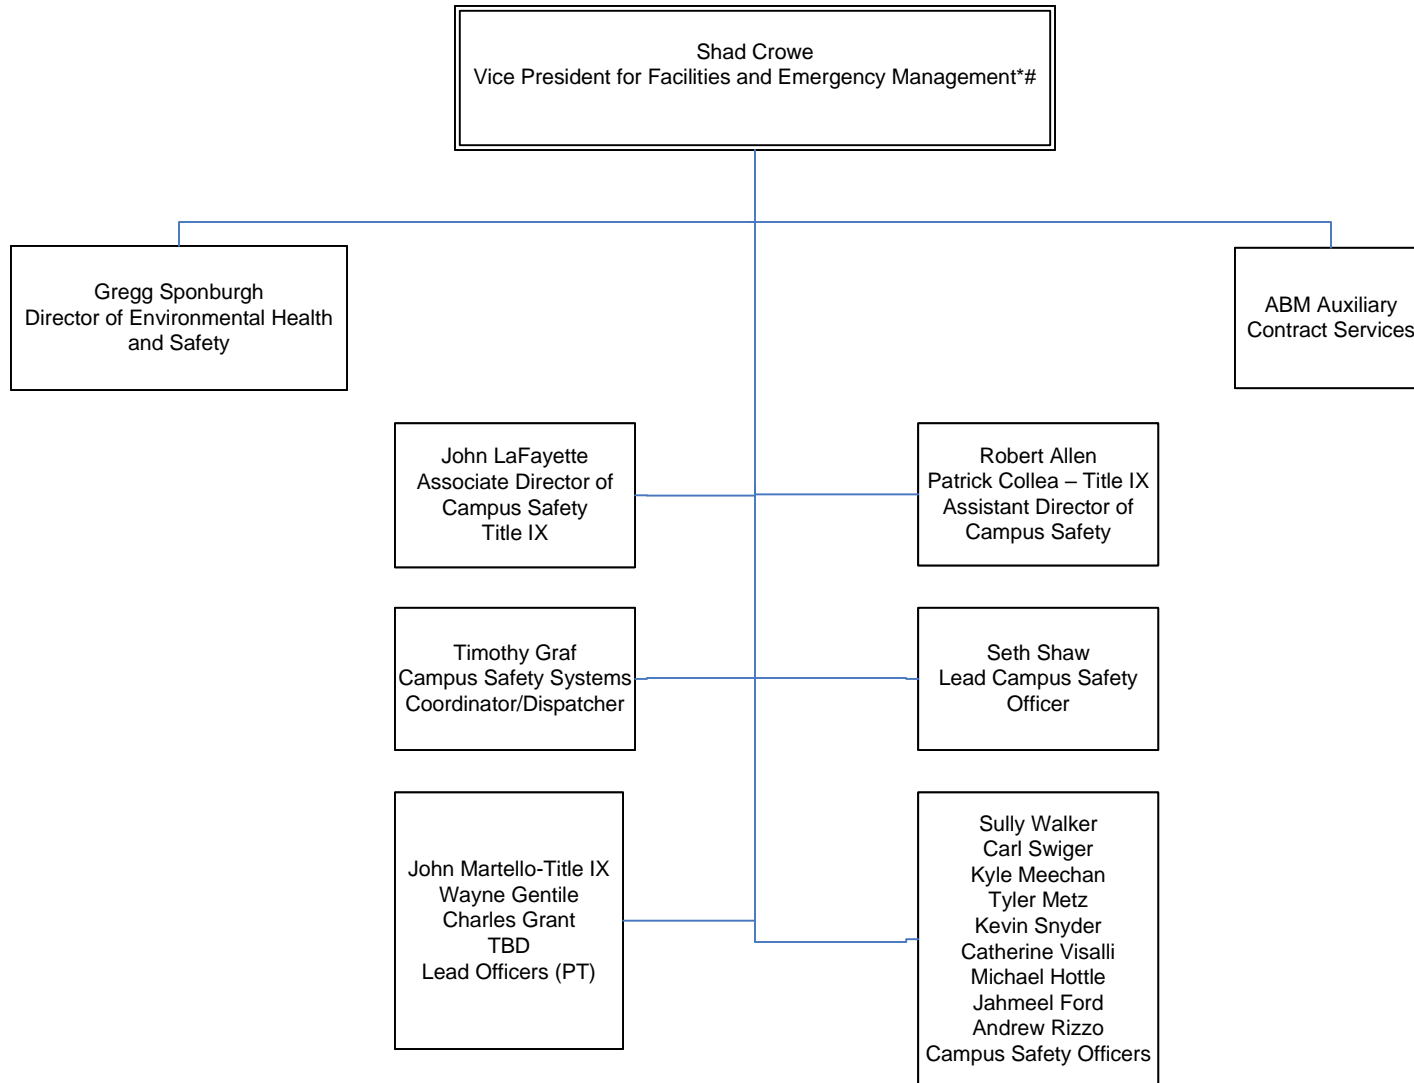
Shad Crowe
Vice President for Facilities and Emergency Management*#

Gregg Sponburgh
Director of Environmental Health and Safety

ABM Auxiliary
Contract Services

John LaFayette
Associate Director of Campus Safety
Title IX

Robert Allen
Patrick Collea – Title IX
Assistant Director of Campus Safety

Timothy Graf
Campus Safety Systems Coordinator/Dispatcher

Seth Shaw
Lead Campus Safety Officer

John Martello-Title IX
Wayne Gentile
Charles Grant
TBD
Lead Officers (PT)

Sully Walker
Carl Swiger
Kyle Meechan
Tyler Metz
Kevin Snyder
Catherine Visalli
Michael Hottle
Jahmeel Ford
Andrew Rizzo
Campus Safety Officers